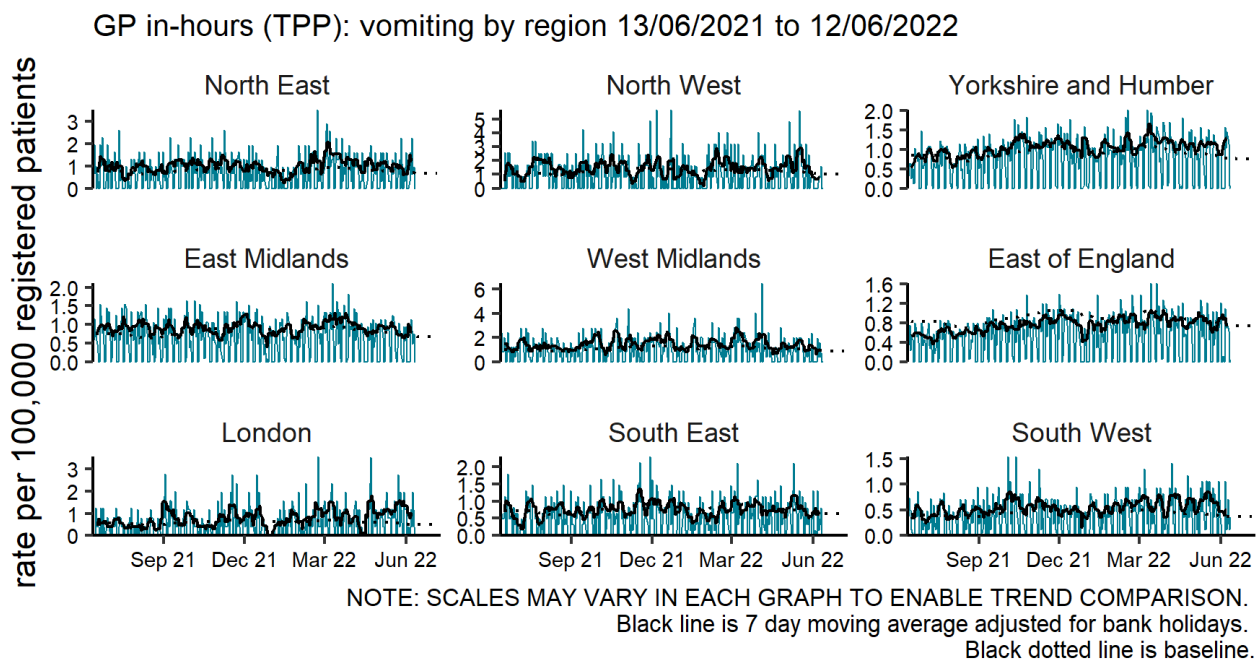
GP in-hours (TPP): vomiting by region 13/06/2021 to 12/06/2022

rate per 100,000 registered patients

North East
3
2
1
0

North West
5
4
3
2
1
0

Yorkshire and Humber
2.0
1.5
1.0
0.5
0.0

East Midlands
2.0
1.5
1.0
0.5
0.0

West Midlands
6
4
2
0

East of England
1.6
1.2
0.8
0.4
0.0

London
3
2
1
0
Sep 21 Dec 21 Mar 22 Jun 22

South East
2.0
1.5
1.0
0.5
0.0
Sep 21 Dec 21 Mar 22 Jun 22

South West
1.5
1.0
0.5
0.0
Sep 21 Dec 21 Mar 22 Jun 22

NOTE: SCALES MAY VARY IN EACH GRAPH TO ENABLE TREND COMPARISON.
Black line is 7 day moving average adjusted for bank holidays.
Black dotted line is baseline.